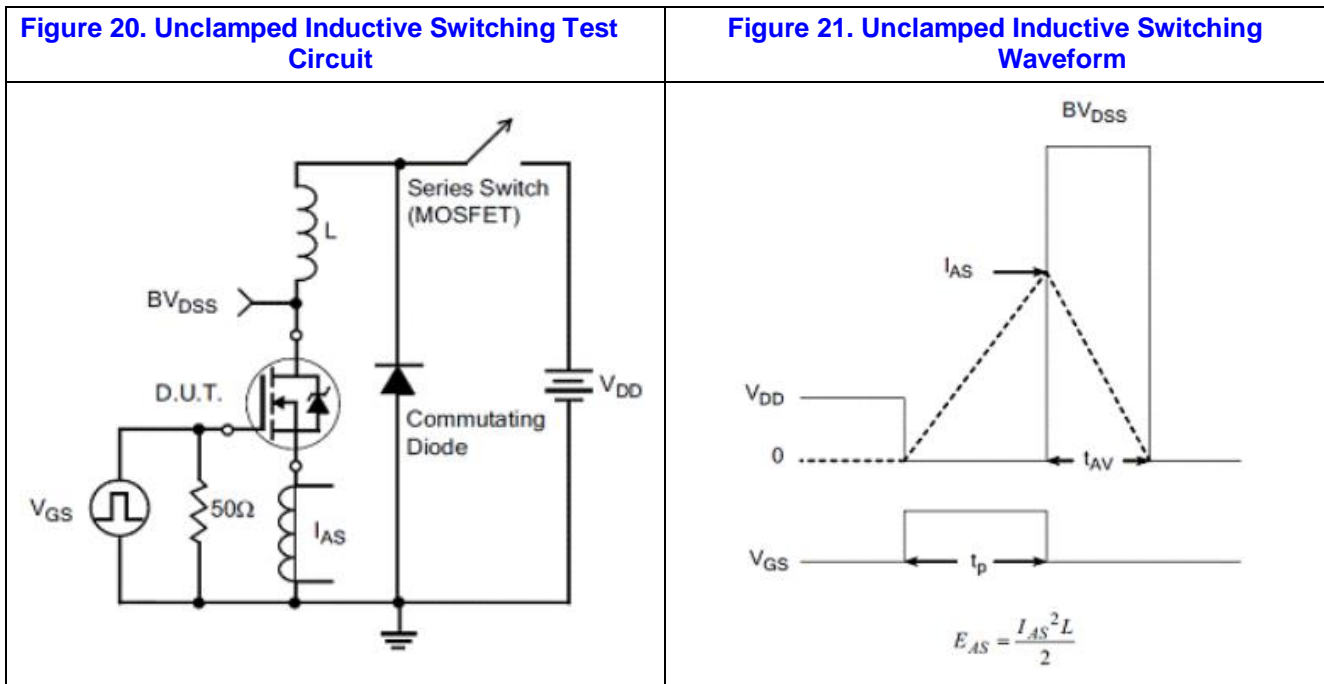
| Figure 20. Unclamped Inductive Switching Test Circuit | Figure 21. Unclamped Inductive Switching Waveform |
|---|---|
| Series Switch (MOSFET) L $BV_{DSS}$ D.U.T. $V_{DD}$ Commutating Diode $V_{GS}$ 50Ω $I_{AS}$ | $BV_{DSS}$ $I_{AS}$ $V_{DD}$ 0 $t_{AV}$ $V_{GS}$ $t_p$ $E_{AS} = \frac{I_{AS}^2 L}{2}$ |